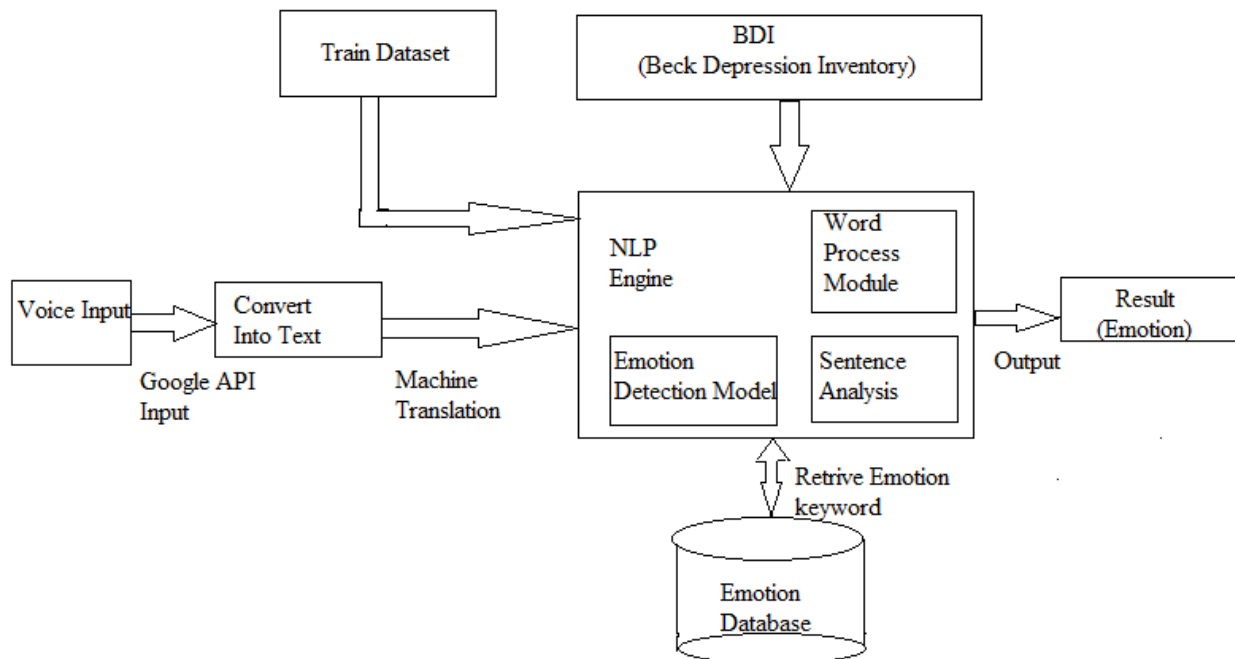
Train Dataset

BDI
(Beck Depression Inventory)

NLP
Engine

Word
Process
Module

Voice Input

Convert
Into Text

Result
(Emotion)

Emotion
Detection Model

Sentence
Analysis

Google API
Input

Machine
Translation

Output

Retrive Emotion
keyword

Emotion
Database